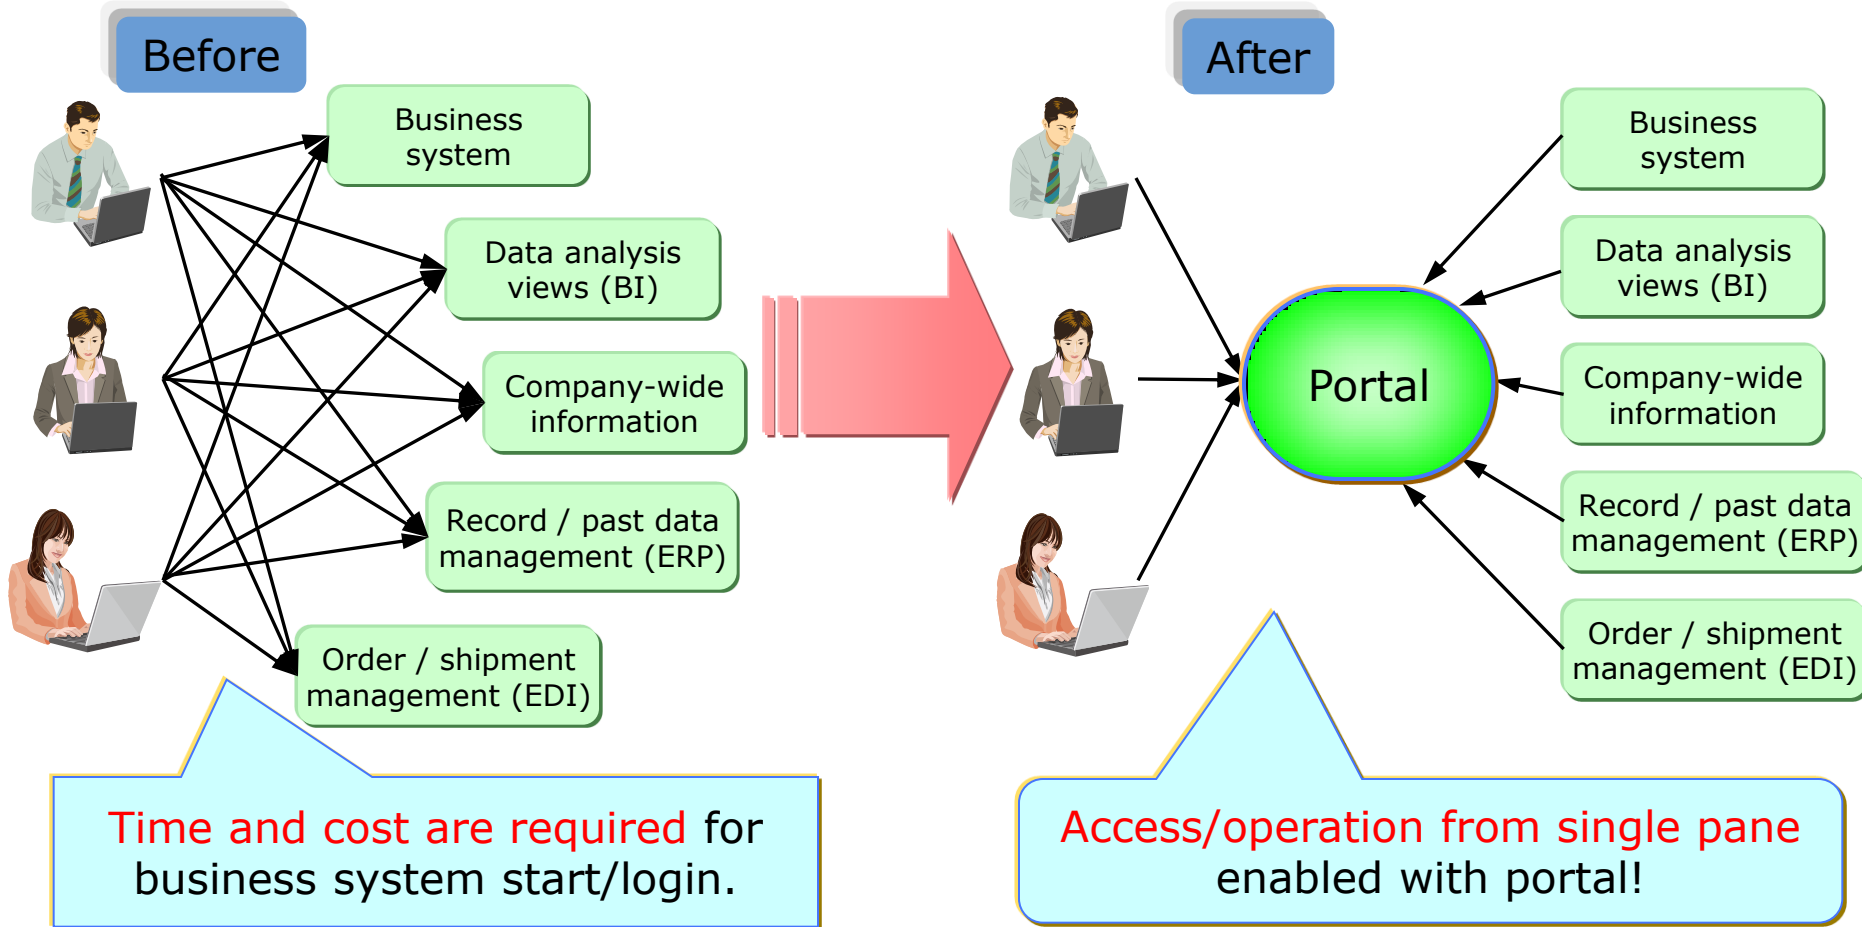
Before

Business system

Data analysis views (BI)

Company-wide information

Record / past data management (ERP)

Order / shipment management (EDI)

Time and cost are required for business system start/login.

After

Portal

Business system

Data analysis views (BI)

Company-wide information

Record / past data management (ERP)

Order / shipment management (EDI)

Access/operation from single pane enabled with portal!